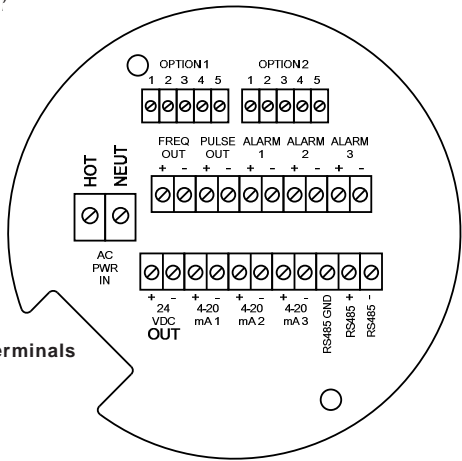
OPTION 1
1 2 3 4 5

OPTION 2
1 2 3 4 5

FREQ OUT
+ -

PULSE OUT
+ -

ALARM 1
+ -

ALARM 2
+ -

ALARM 3
+ -

HOT
NEUT

AC PWR IN

+ -
24 VDC
OUT

+ -
4-20 mA 1

+ -
4-20 mA 2

+ -
4-20 mA 3

RS485 GND
RS485 +
RS485 -

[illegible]erminals